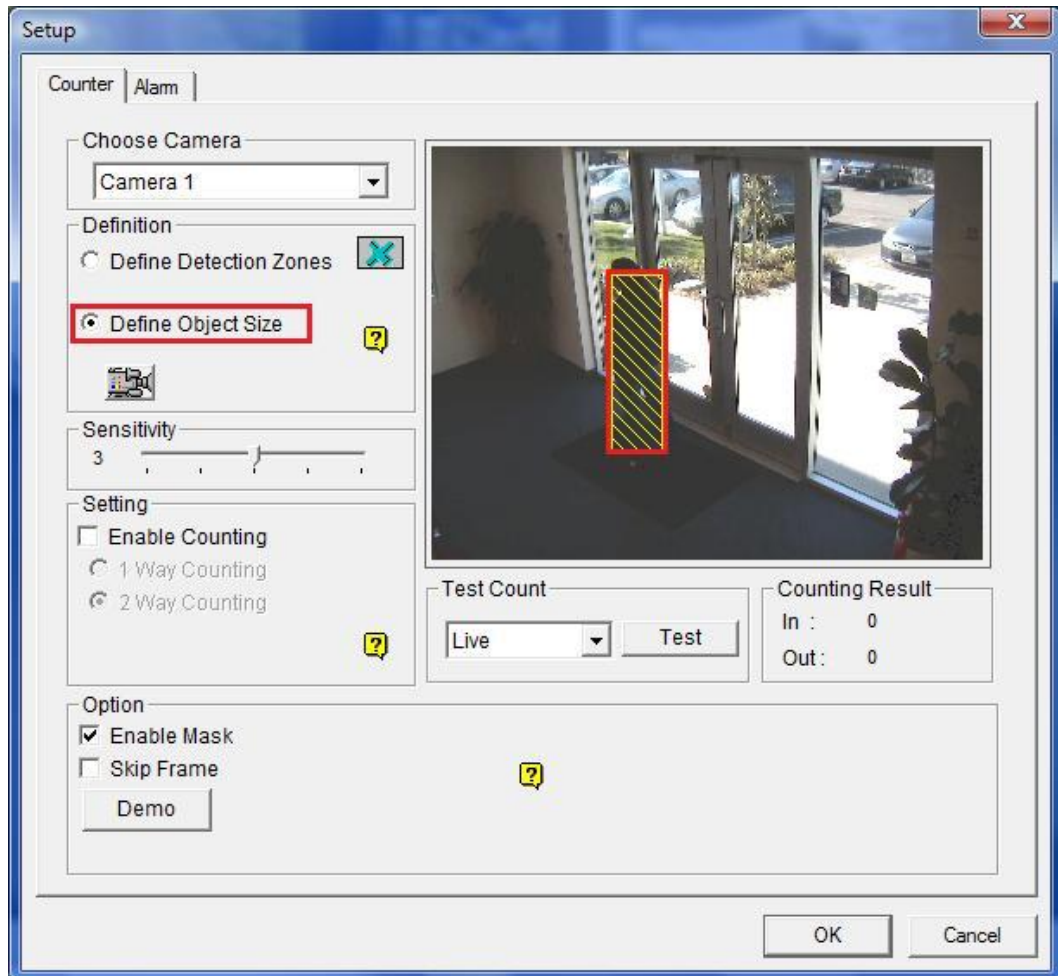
Setup

Counter | Alarm

Choose Camera
Camera 1

Definition
Define Detection Zones

Define Object Size

Sensitivity
3

Setting
Enable Counting
1 Way Counting
2 Way Counting

Test Count
Live
Test

Counting Result
In : 0
Out : 0

Option
Enable Mask
Skip Frame
Demo

OK
Cancel